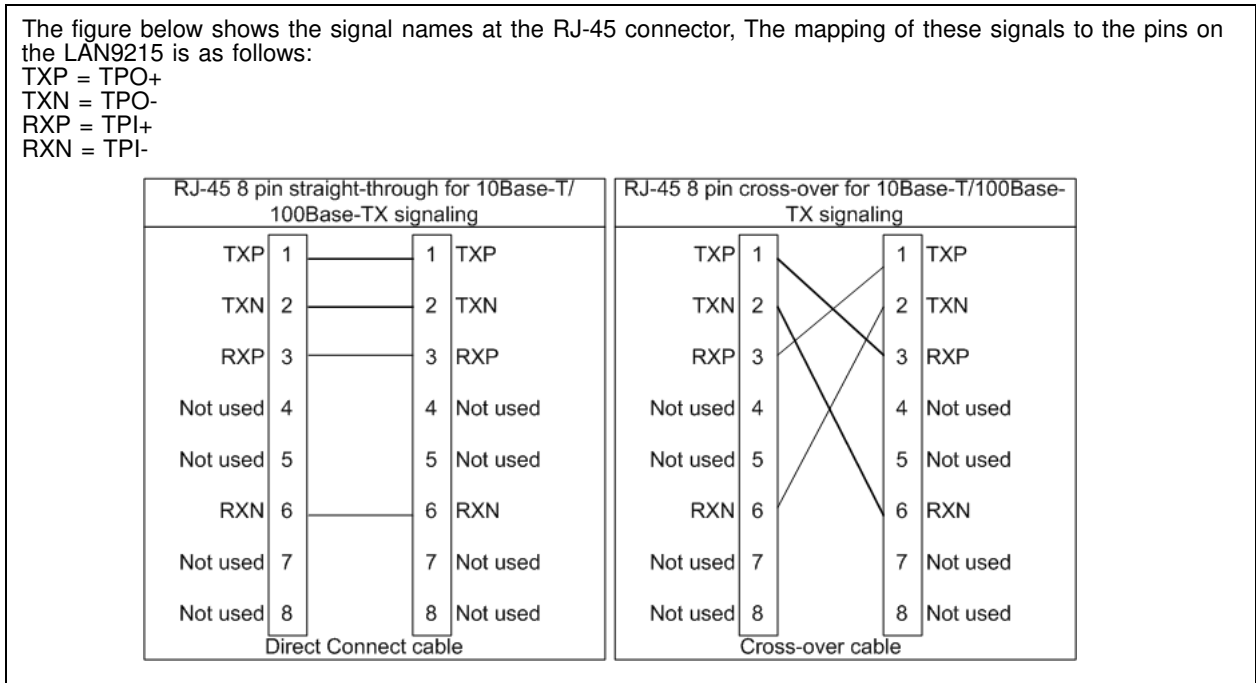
The figure below shows the signal names at the RJ-45 connector, The mapping of these signals to the pins on the LAN9215 is as follows:
TXP = TPO+
TXN = TPO-
RXP = TPI+
RXN = TPI-

RJ-45 8 pin straight-through for 10Base-T/ 100Base-TX signaling

TXP 1 1 TXP
TXN 2 2 TXN
RXP 3 3 RXP
Not used 4 4 Not used
Not used 5 5 Not used
RXN 6 6 RXN
Not used 7 7 Not used
Not used 8 8 Not used

Direct Connect cable

RJ-45 8 pin cross-over for 10Base-T/100Base-TX signaling

TXP 1 1 TXP
TXN 2 2 TXN
RXP 3 3 RXP
Not used 4 4 Not used
Not used 5 5 Not used
RXN 6 6 RXN
Not used 7 7 Not used
Not used 8 8 Not used

Cross-over cable